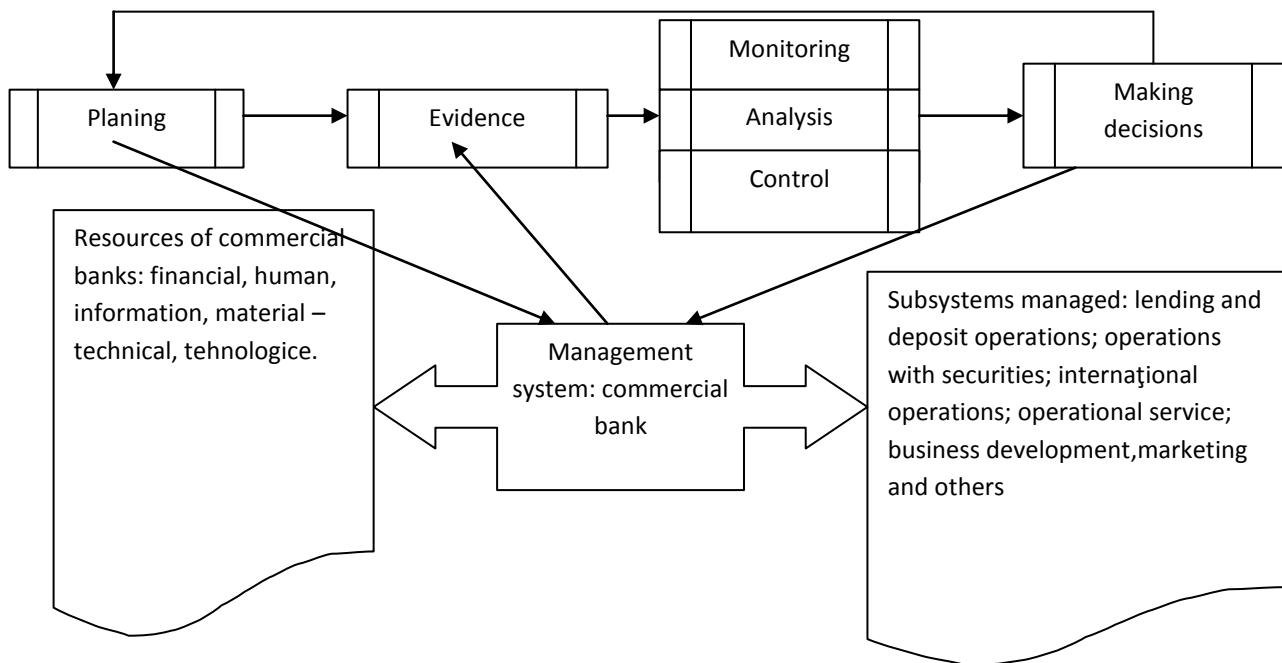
Planing

Evidence

Monitoring

Analysis

Control

Making decisions

Resources of commercial banks: financial, human, information, material – technical, tehnologice.

Management system: commercial bank

Subsystems managed: lending and deposit operations; operations with securities; internaţional operations; operational service; business development,marketing and others